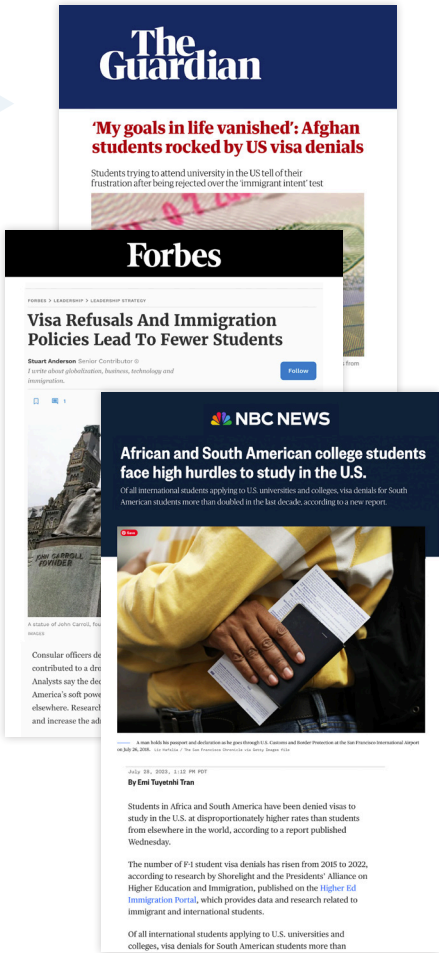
The Guardian

'My goals in life vanished': Afghan students rocked by US visa denials

Students trying to attend university in the US tell of their frustration after being rejected over the 'immigrant intent' test

Forbes

FORBES > LEADERSHIP > LEADERSHIP STRATEGY

Visa Refusals And Immigration Policies Lead To Fewer Students

Stuart Anderson Senior Contributor

I write about globalization, business, technology and immigration.

Follow

JOHN CARROLL FOUNDER

A statue of John Carroll, fou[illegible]

IMAGES

Consular officers de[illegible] contributed to a dro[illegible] Analysts say the dec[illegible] America's soft powe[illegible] elsewhere. Research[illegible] and increase the adr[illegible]

NBC NEWS

African and South American college students face high hurdles to study in the U.S.

Of all international students applying to U.S. universities and colleges, visa denials for South American students more than doubled in the last decade, according to a new report.

A man holds his passport and declaration as he goes through U.S. Customs and Border Protection at the San Francisco International Airport on July 26, 2015. Liz Hafalia / The San Francisco Chronicle via Getty Images file

July 28, 2023, 1:22 PM PDT

By Emi Tuyetnhi Tran

Students in Africa and South America have been denied visas to study in the U.S. at disproportionately higher rates than students from elsewhere in the world, according to a report published Wednesday.

The number of F-1 student visa denials has risen from 2015 to 2022, according to research by Shorelight and the Presidents' Alliance on Higher Education and Immigration, published on the Higher Ed Immigration Portal, which provides data and research related to immigrant and international students.

Of all international students applying to U.S. universities and colleges, visa denials for South American students more than